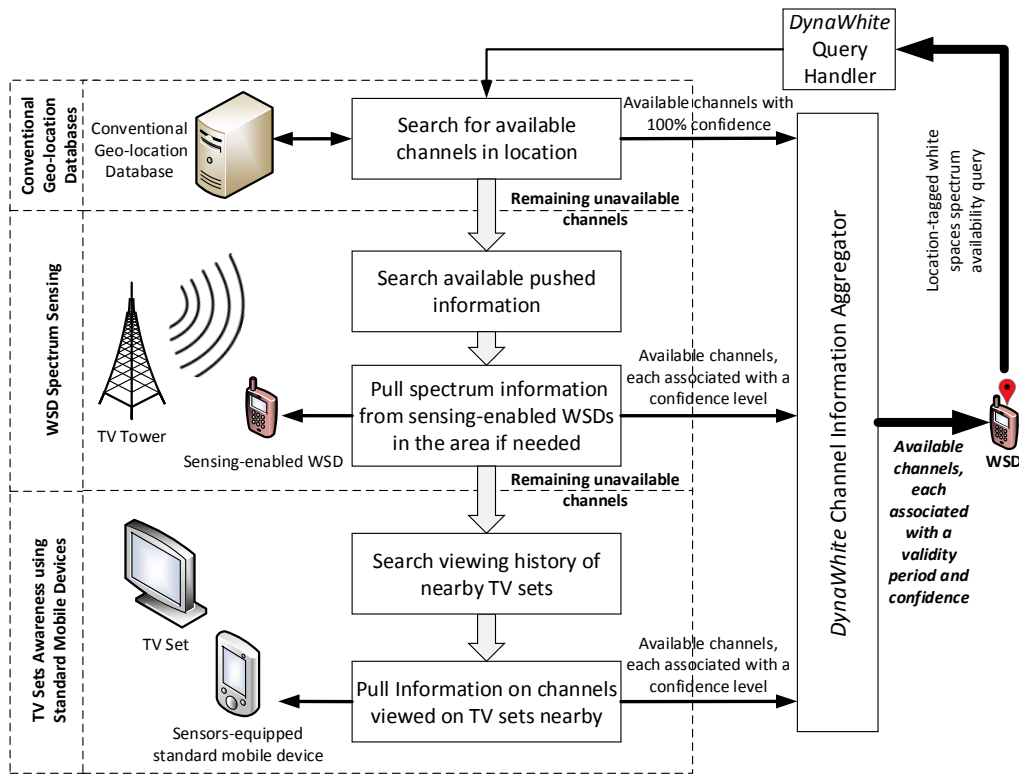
DynaWhite Query Handler

Conventional Geo-location Databases

Conventional Geo-location Database

Search for available channels in location

Available channels with 100% confidence

Location-tagged white spaces spectrum availability query

Remaining unavailable channels

WSD Spectrum Sensing

Search available pushed information

Pull spectrum information from sensing-enabled WSDs in the area if needed

Available channels, each associated with a confidence level

TV Tower

Sensing-enabled WSD

DynaWhite Channel Information Aggregator

WSD

Available channels, each associated with a validity period and confidence

Remaining unavailable channels

TV Sets Awareness using Standard Mobile Devices

Search viewing history of nearby TV sets

TV Set

Pull Information on channels viewed on TV sets nearby

Available channels, each associated with a confidence level

Sensors-equipped standard mobile device